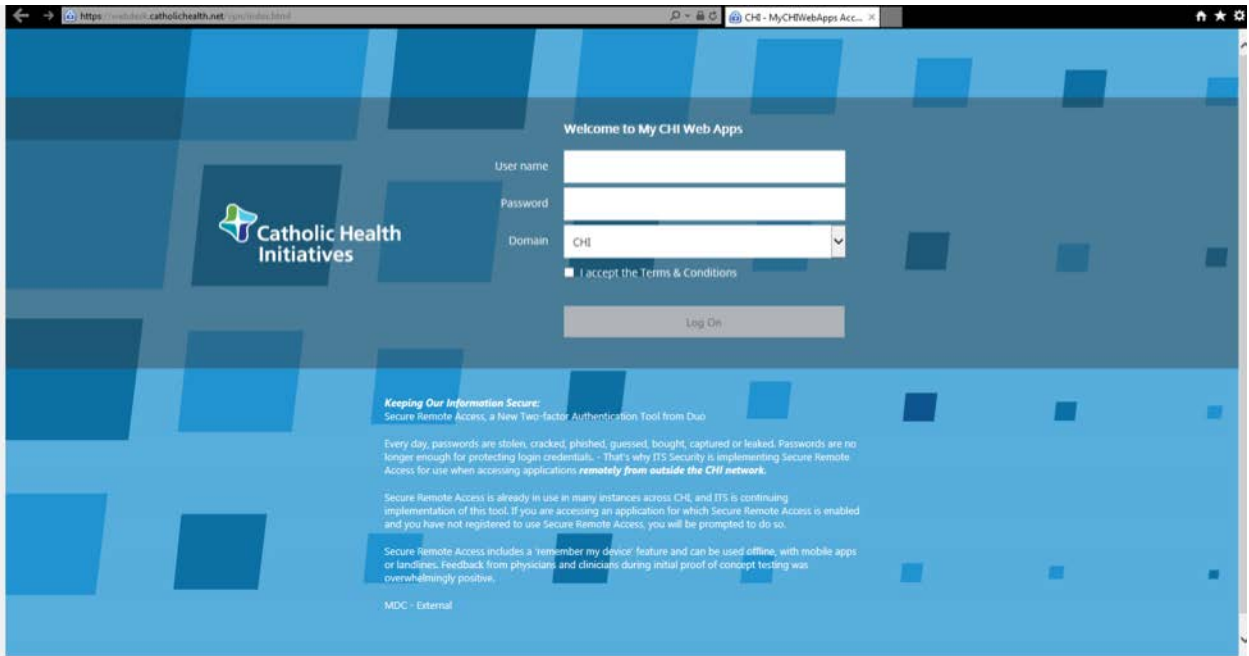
https://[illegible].catholichealth.net/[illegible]

CHI - MyCHIWebApps Acc...

Welcome to My CHI Web Apps

User name

Password

Domain CHI

I accept the Terms & Conditions

Log On

Catholic Health Initiatives

**Keeping Our Information Secure:**
Secure Remote Access, a New Two-factor Authentication Tool from Duo

Every day, passwords are stolen, cracked, phished, guessed, bought, captured or leaked. Passwords are no longer enough for protecting login credentials. - That's why ITS Security is implementing Secure Remote Access for use when accessing applications ***remotely from outside the CHI network.***

Secure Remote Access is already in use in many instances across CHI, and ITS is continuing implementation of this tool. If you are accessing an application for which Secure Remote Access is enabled and you have not registered to use Secure Remote Access, you will be prompted to do so.

Secure Remote Access includes a 'remember my device' feature and can be used offline, with mobile apps or landlines. Feedback from physicians and clinicians during initial proof of concept testing was overwhelmingly positive.

MDC - External